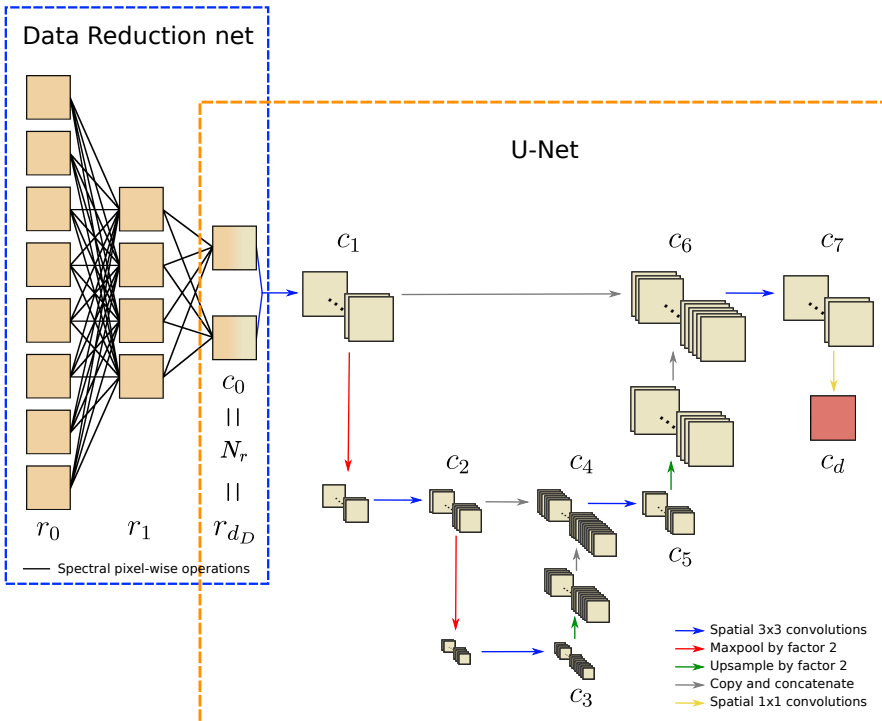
Data Reduction net

U-Net

$c_1$

$c_6$

$c_7$

$c_0$
||
$N_r$
||
$r_{d_D}$

$r_0$

$r_1$

$c_2$

$c_4$

$c_5$

$c_d$

$c_3$

Spectral pixel-wise operations

Spatial 3x3 convolutions
Maxpool by factor 2
Upsample by factor 2
Copy and concatenate
Spatial 1x1 convolutions